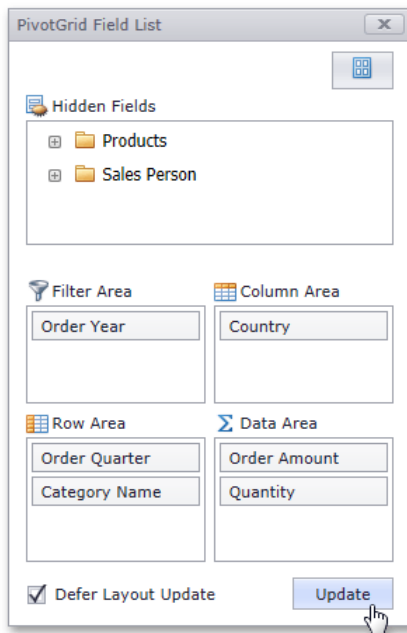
PivotGrid Field List

Hidden Fields

Products

Sales Person

Filter Area

Order Year

Column Area

Country

Row Area

Order Quarter

Category Name

Data Area

Order Amount

Quantity

Defer Layout Update

Update